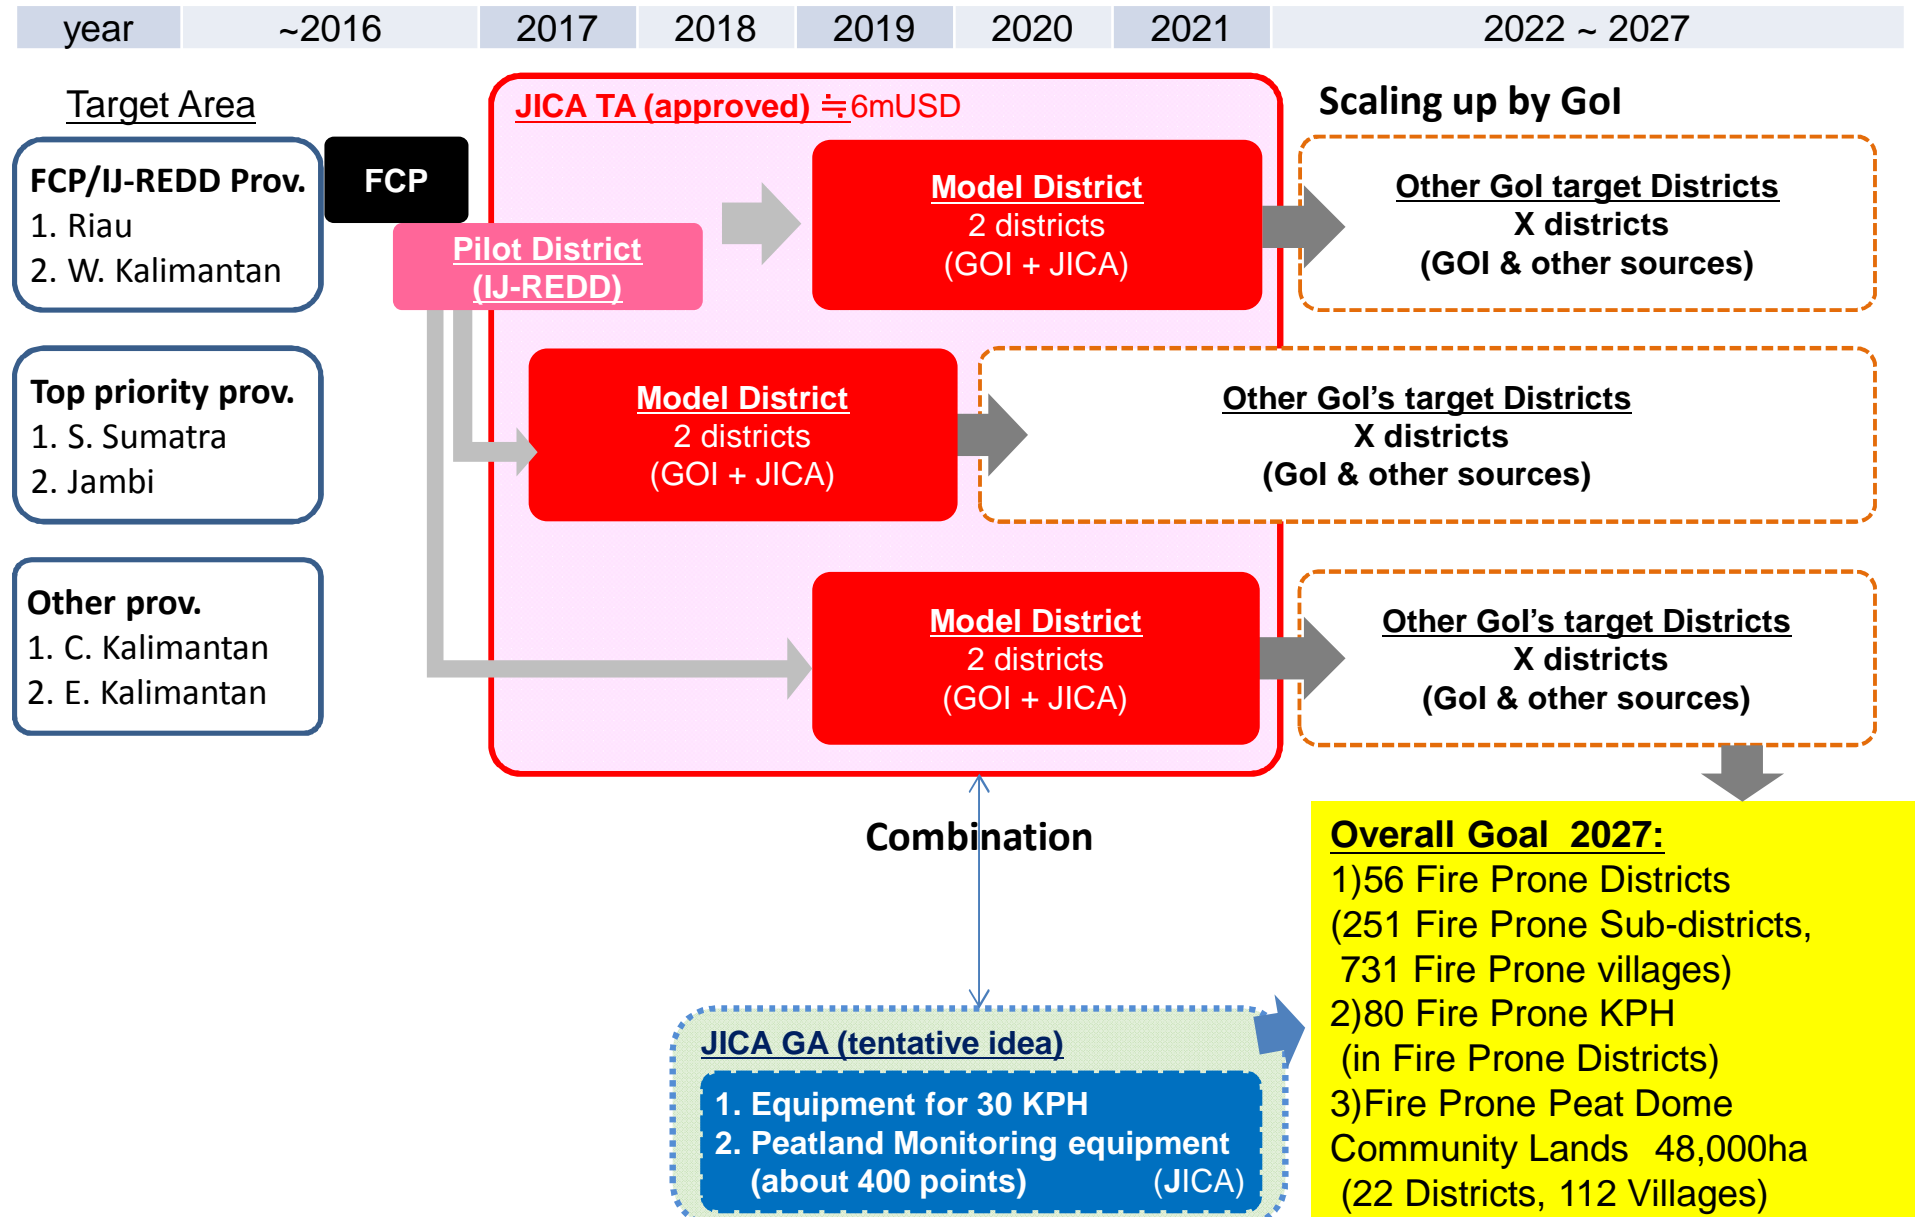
| year | ~2016 | 2017 | 2018 | 2019 | 2020 | 2021 | 2022 ~ 2027 |
|---|---|---|---|---|---|---|---|

Target Area

FCP/IJ-REDD Prov.
1. Riau
2. W. Kalimantan

FCP

Pilot District
(IJ-REDD)

Top priority prov.
1. S. Sumatra
2. Jambi

Other prov.
1. C. Kalimantan
2. E. Kalimantan

JICA TA (approved) ≒6mUSD

Model District
2 districts
(GOI + JICA)

Model District
2 districts
(GOI + JICA)

Model District
2 districts
(GOI + JICA)

Scaling up by GoI

Other GoI target Districts
X districts
(GOI & other sources)

Other GoI's target Districts
X districts
(GoI & other sources)

Other GoI's target Districts
X districts
(GoI & other sources)

Combination

JICA GA (tentative idea)
1. Equipment for 30 KPH
2. Peatland Monitoring equipment (about 400 points) (JICA)

Overall Goal 2027:
1)56 Fire Prone Districts
(251 Fire Prone Sub-districts, 731 Fire Prone villages)
2)80 Fire Prone KPH
(in Fire Prone Districts)
3)Fire Prone Peat Dome Community Lands 48,000ha
(22 Districts, 112 Villages)